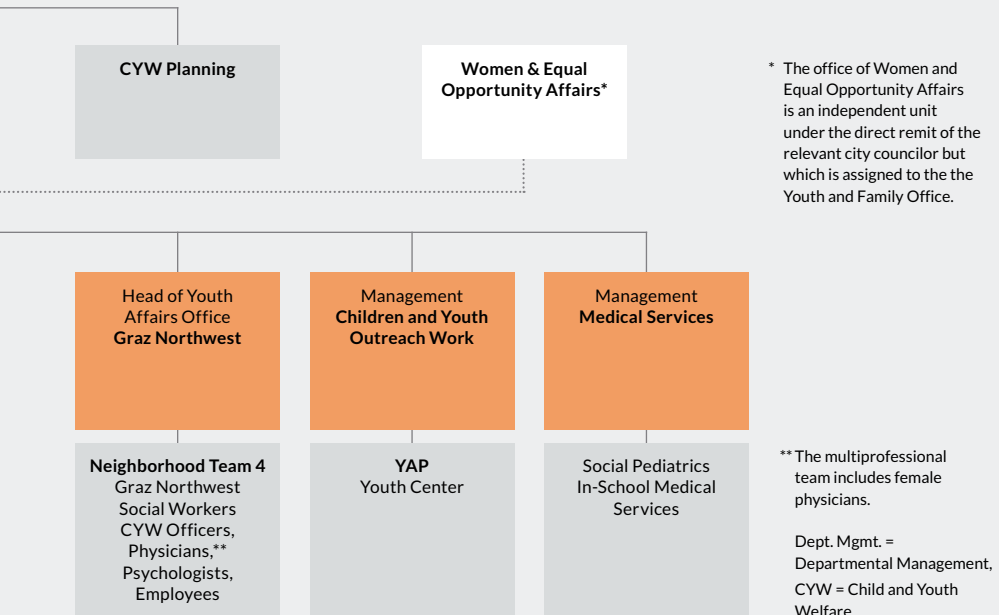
CYW Planning

Women & Equal Opportunity Affairs*

* The office of Women and Equal Opportunity Affairs is an independent unit under the direct remit of the relevant city councilor but which is assigned to the the Youth and Family Office.

Head of Youth Affairs Office Graz Northwest

Management Children and Youth Outreach Work

Management Medical Services

Neighborhood Team 4 Graz Northwest Social Workers CYW Officers, Physicians,** Psychologists, Employees

YAP Youth Center

Social Pediatrics In-School Medical Services

** The multiprofessional team includes female physicians.

Dept. Mgmt. = Departmental Management,

CYW = Child and Youth Welfare